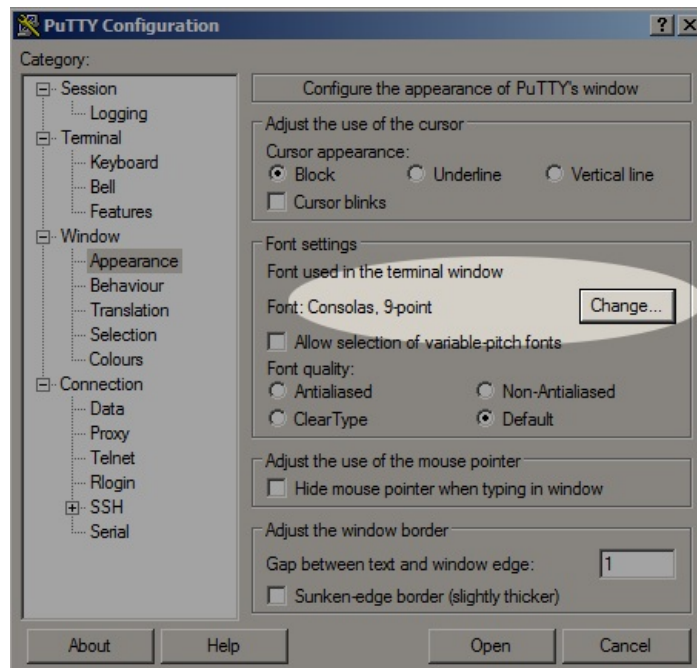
PuTTY Configuration

? X

Category:

Session
Logging
Terminal
Keyboard
Bell
Features
Window
Appearance
Behaviour
Translation
Selection
Colours
Connection
Data
Proxy
Telnet
Rlogin
SSH
Serial

Configure the appearance of PuTTY's window

Adjust the use of the cursor
Cursor appearance:
Block
Underline
Vertical line
Cursor blinks

Font settings
Font used in the terminal window
Font: Consolas, 9-point
Change...
Allow selection of variable-pitch fonts
Font quality:
Antialiased
Non-Antialiased
ClearType
Default

Adjust the use of the mouse pointer
Hide mouse pointer when typing in window

Adjust the window border
Gap between text and window edge:
1
Sunken-edge border (slightly thicker)

About
Help
Open
Cancel